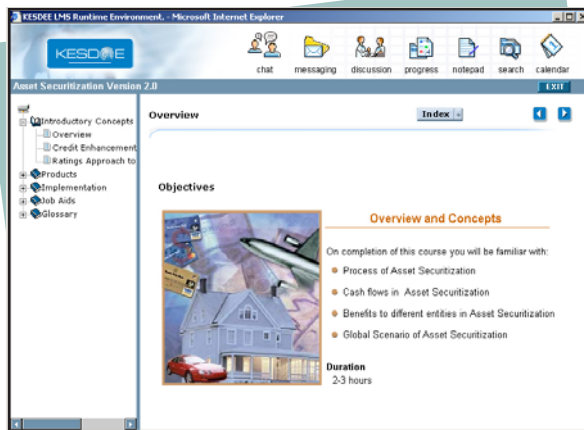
KESDEE LMS Runtime Environment. - Microsoft Internet Explorer

KESDEE

chat messaging discussion progress notepad search calendar

Asset Securitization Version 2.0

EXIT

Introductory Concepts
Overview
Credit Enhancement
Ratings Approach to
Products
Implementation
Job Aids
Glossary

Overview

Index

Objectives

Overview and Concepts

On completion of this course you will be familiar with:

Process of Asset Securitization

Cash flows in Asset Securitization

Benefits to different entities in Asset Securitization

Global Scenario of Asset Securitization

Duration
2-3 hours